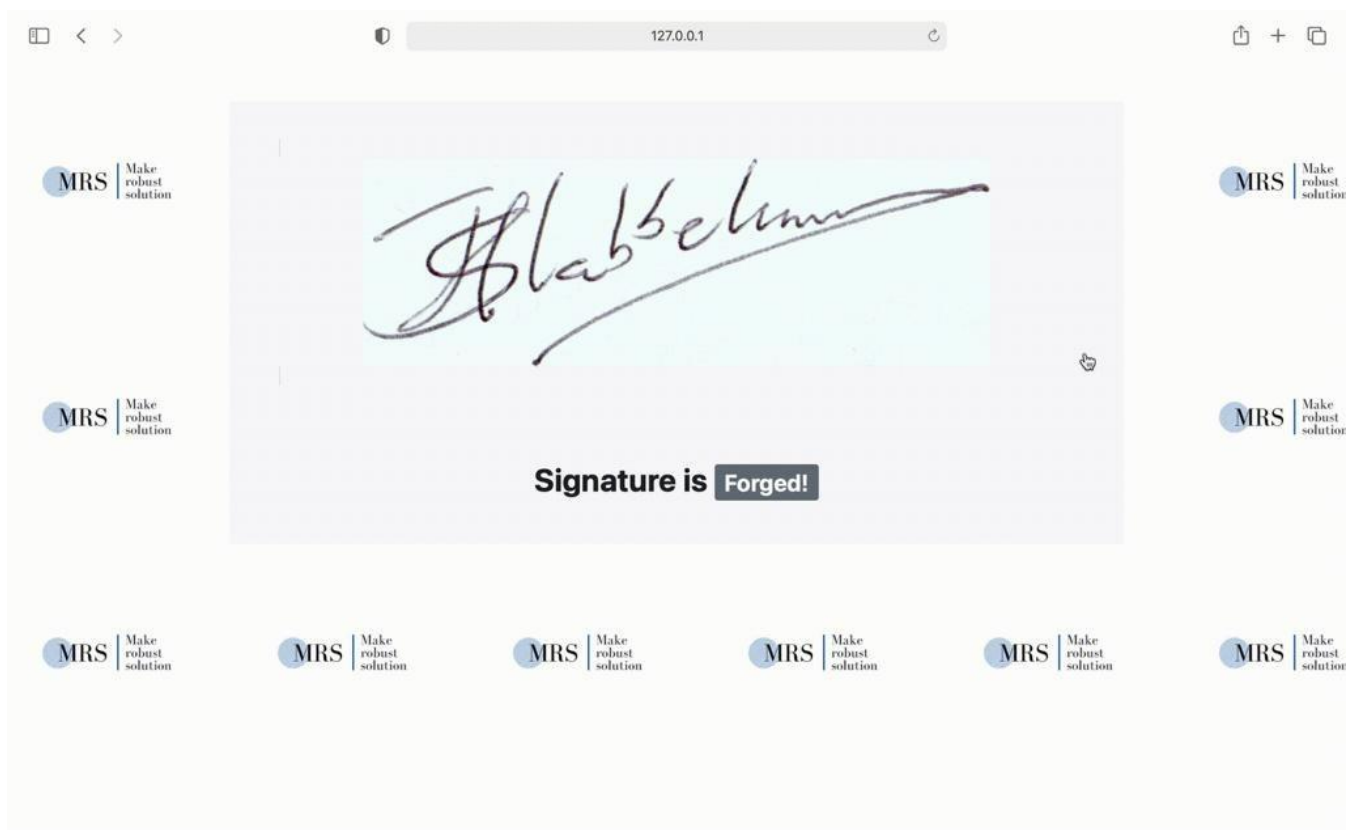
127.0.0.1

MRS Make robust solution

MRS Make robust solution

MRS Make robust solution

MRS Make robust solution

Signature is Forged!

MRS Make robust solution

MRS Make robust solution

MRS Make robust solution

MRS Make robust solution

MRS Make robust solution

MRS Make robust solution